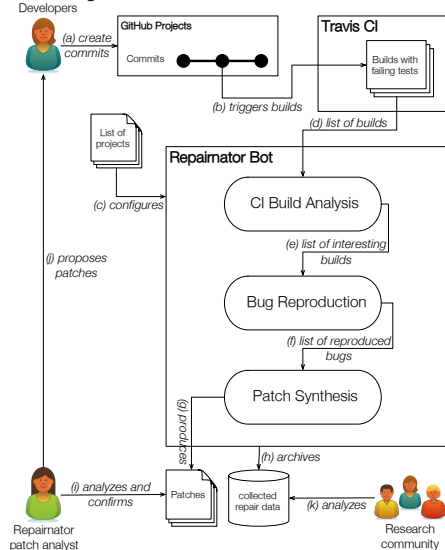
Developers

(a) create commits

GitHub Projects

Commits

Travis CI

Builds with failing tests

(b) triggers builds

(d) list of builds

List of projects

(c) configures

Repairnator Bot

CI Build Analysis

(e) list of interesting builds

(j) proposes patches

Bug Reproduction

(f) list of reproduced bugs

Patch Synthesis

(g) produces

(h) archives

(i) analyzes and confirms

Patches

collected repair data

(k) analyzes

Repairnator patch analyst

Research community